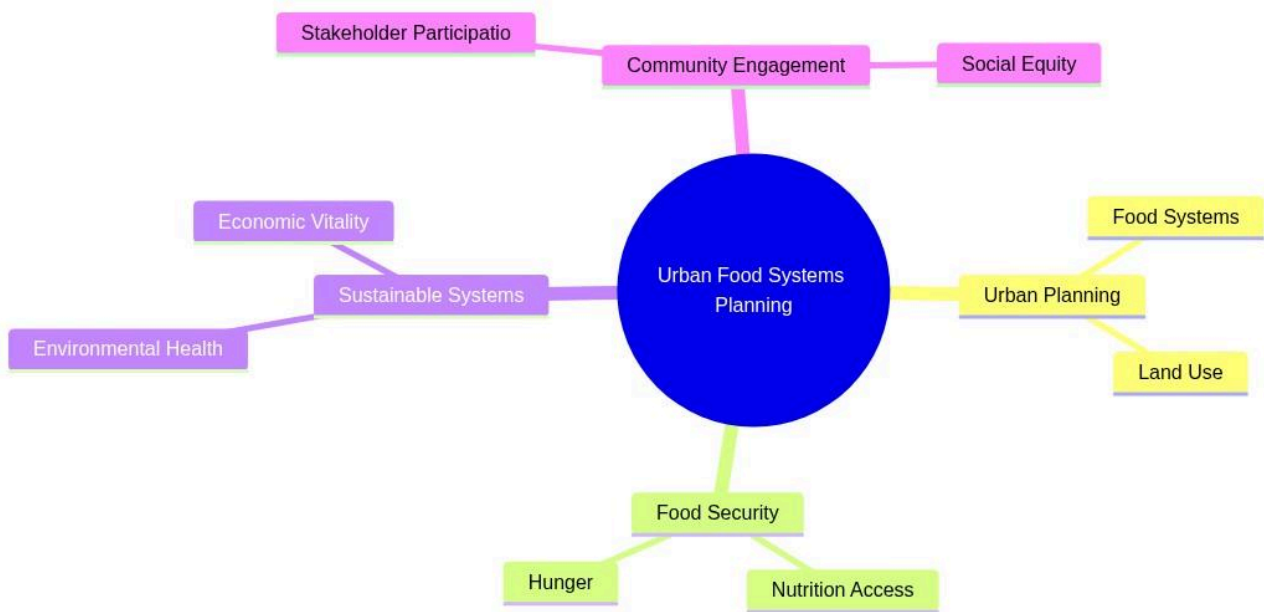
Stakeholder Participatio

Community Engagement

Social Equity

Economic Vitality

Sustainable Systems

Environmental Health

Urban Food Systems Planning

Food Systems

Urban Planning

Land Use

Food Security

Hunger

Nutrition Access